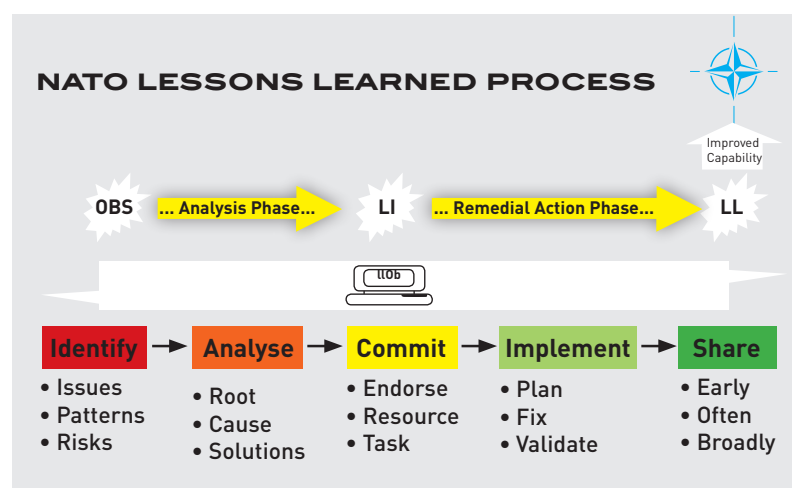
NATO LESSONS LEARNED PROCESS

Improved Capability

OBS ... Analysis Phase... LI ... Remedial Action Phase... LL

llOb

Identify
• Issues
• Patterns
• Risks

Analyse
• Root
• Cause
• Solutions

Commit
• Endorse
• Resource
• Task

Implement
• Plan
• Fix
• Validate

Share
• Early
• Often
• Broadly